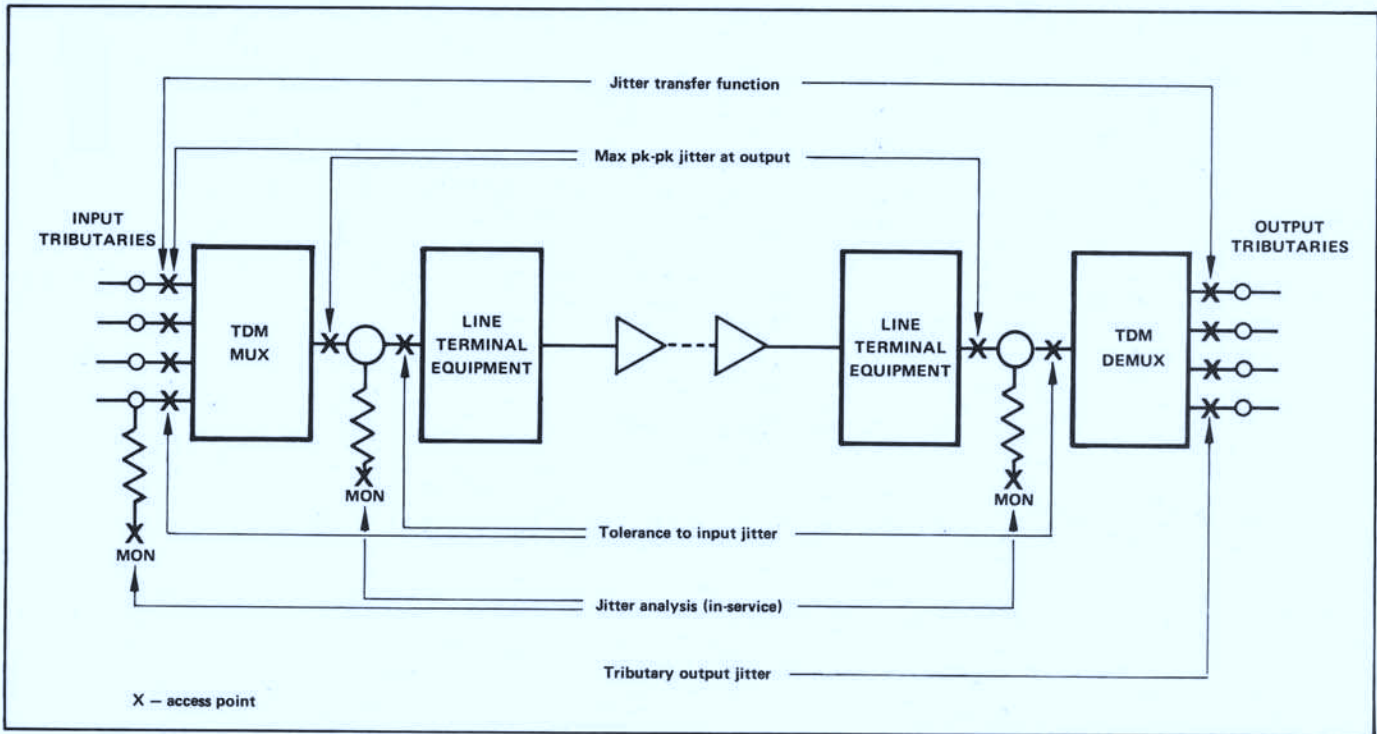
Jitter transfer function

Max pk-pk jitter at output

INPUT TRIBUTARIES

TDM MUX

LINE TERMINAL EQUIPMENT

LINE TERMINAL EQUIPMENT

TDM DEMUX

OUTPUT TRIBUTARIES

MON

MON

MON

Tolerance to input jitter

Jitter analysis (in-service)

Tributary output jitter

X – access point